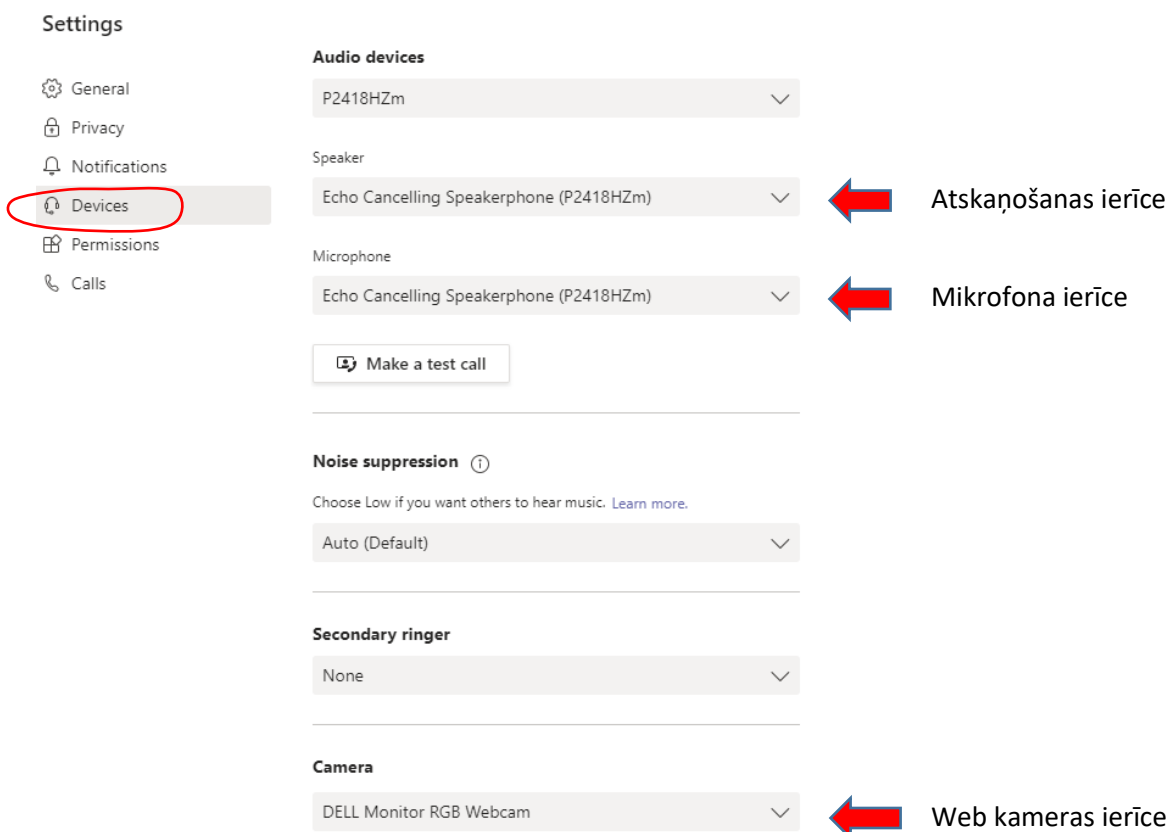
Settings

General
Privacy
Notifications
Devices
Permissions
Calls

Audio devices
P2418HZm

Speaker
Echo Cancelling Speakerphone (P2418HZm)

Atskaņošanas ierīce

Microphone
Echo Cancelling Speakerphone (P2418HZm)

Mikrofona ierīce

Make a test call

Noise suppression

Choose Low if you want others to hear music. Learn more.

Auto (Default)

Secondary ringer

None

Camera

DELL Monitor RGB Webcam

Web kameras ierīce